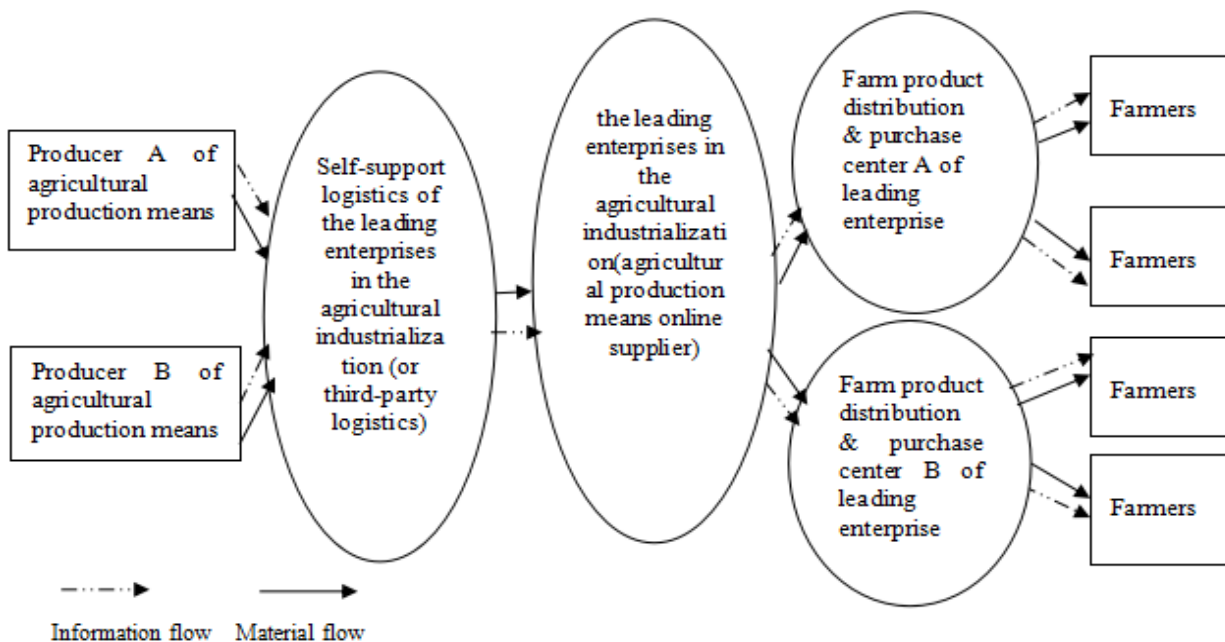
Producer A of agricultural production means

Producer B of agricultural production means

Self-support logistics of the leading enterprises in the agricultural industrialization (or third-party logistics)

the leading enterprises in the agricultural industrialization(agricultural production means online supplier)

Farm product distribution & purchase center A of leading enterprise

Farm product distribution & purchase center B of leading enterprise

Farmers

Farmers

Farmers

Farmers

Information flow Material flow